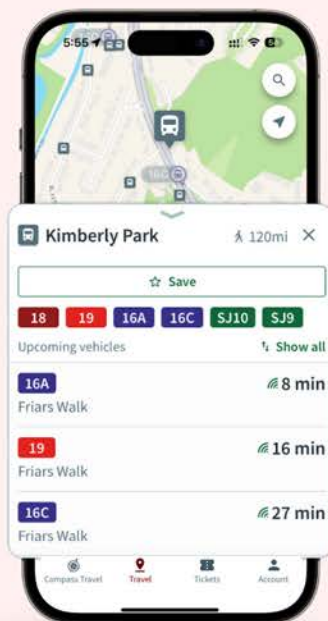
5:55

16C

Kimberly Park

120mi

Save

18 19 16A 16C SJ10 SJ9

Upcoming vehicles

Show all

16A

Friars Walk

8 min

19

Friars Walk

16 min

16C

Friars Walk

27 min

Compass Travel

Travel

Tickets

Account